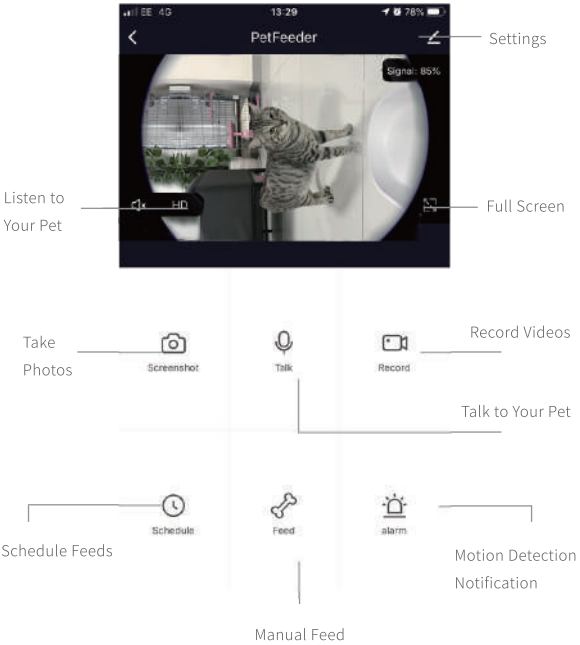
EE 4G 13:29 78%

PetFeeder

Settings

Signal: 85%

Listen to Your Pet

HD

Full Screen

Take Photos

Screenshot

Talk

Record

Record Videos

Talk to Your Pet

Schedule

Feed

alarm

Schedule Feeds

Motion Detection Notification

Manual Feed